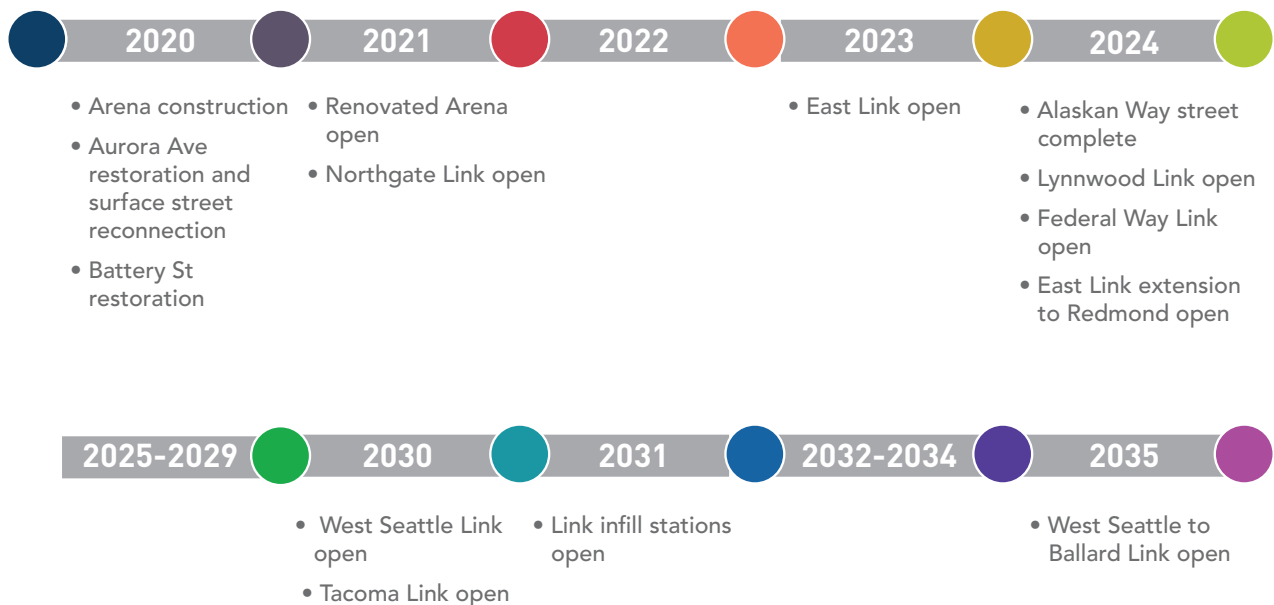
2020

2021

2022

2023

2024

• Arena construction

• Aurora Ave restoration and surface street reconnection

• Battery St restoration

• Renovated Arena open

• Northgate Link open

• East Link open

• Alaskan Way street complete

• Lynnwood Link open

• Federal Way Link open

• East Link extension to Redmond open

2025-2029

2030

2031

2032-2034

2035

• West Seattle Link open

• Tacoma Link open

• Link infill stations open

• West Seattle to Ballard Link open